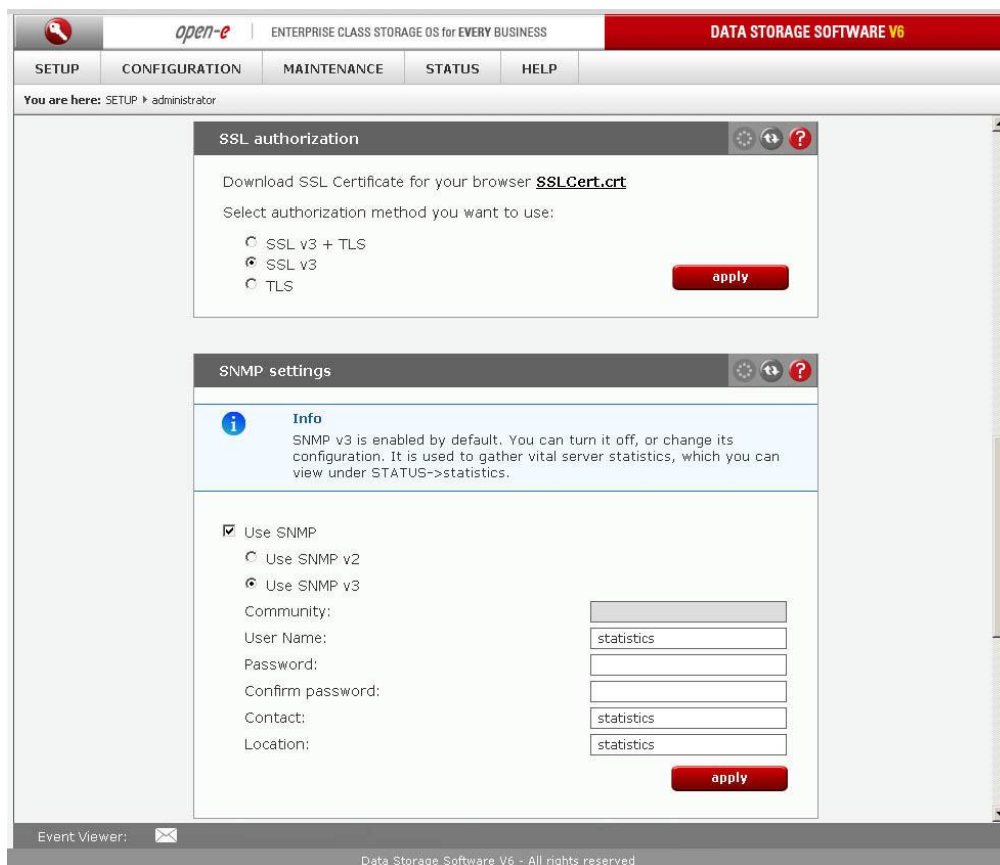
open-e | ENTERPRISE CLASS STORAGE OS for EVERY BUSINESS

DATA STORAGE SOFTWARE V6

SETUP CONFIGURATION MAINTENANCE STATUS HELP

You are here: SETUP ▸ administrator

SSL authorization

Download SSL Certificate for your browser SSLCert.crt

Select authorization method you want to use:

SSL v3 + TLS
SSL v3
TLS

apply

SNMP settings

Info
SNMP v3 is enabled by default. You can turn it off, or change its configuration. It is used to gather vital server statistics, which you can view under STATUS->statistics.

Use SNMP
Use SNMP v2
Use SNMP v3

| | |
|---|---|
| Community: | |
| User Name: | statistics |
| Password: | |
| Confirm password: | |
| Contact: | statistics |
| Location: | statistics |

apply

Event Viewer:

Data Storage Software V6 - All rights reserved